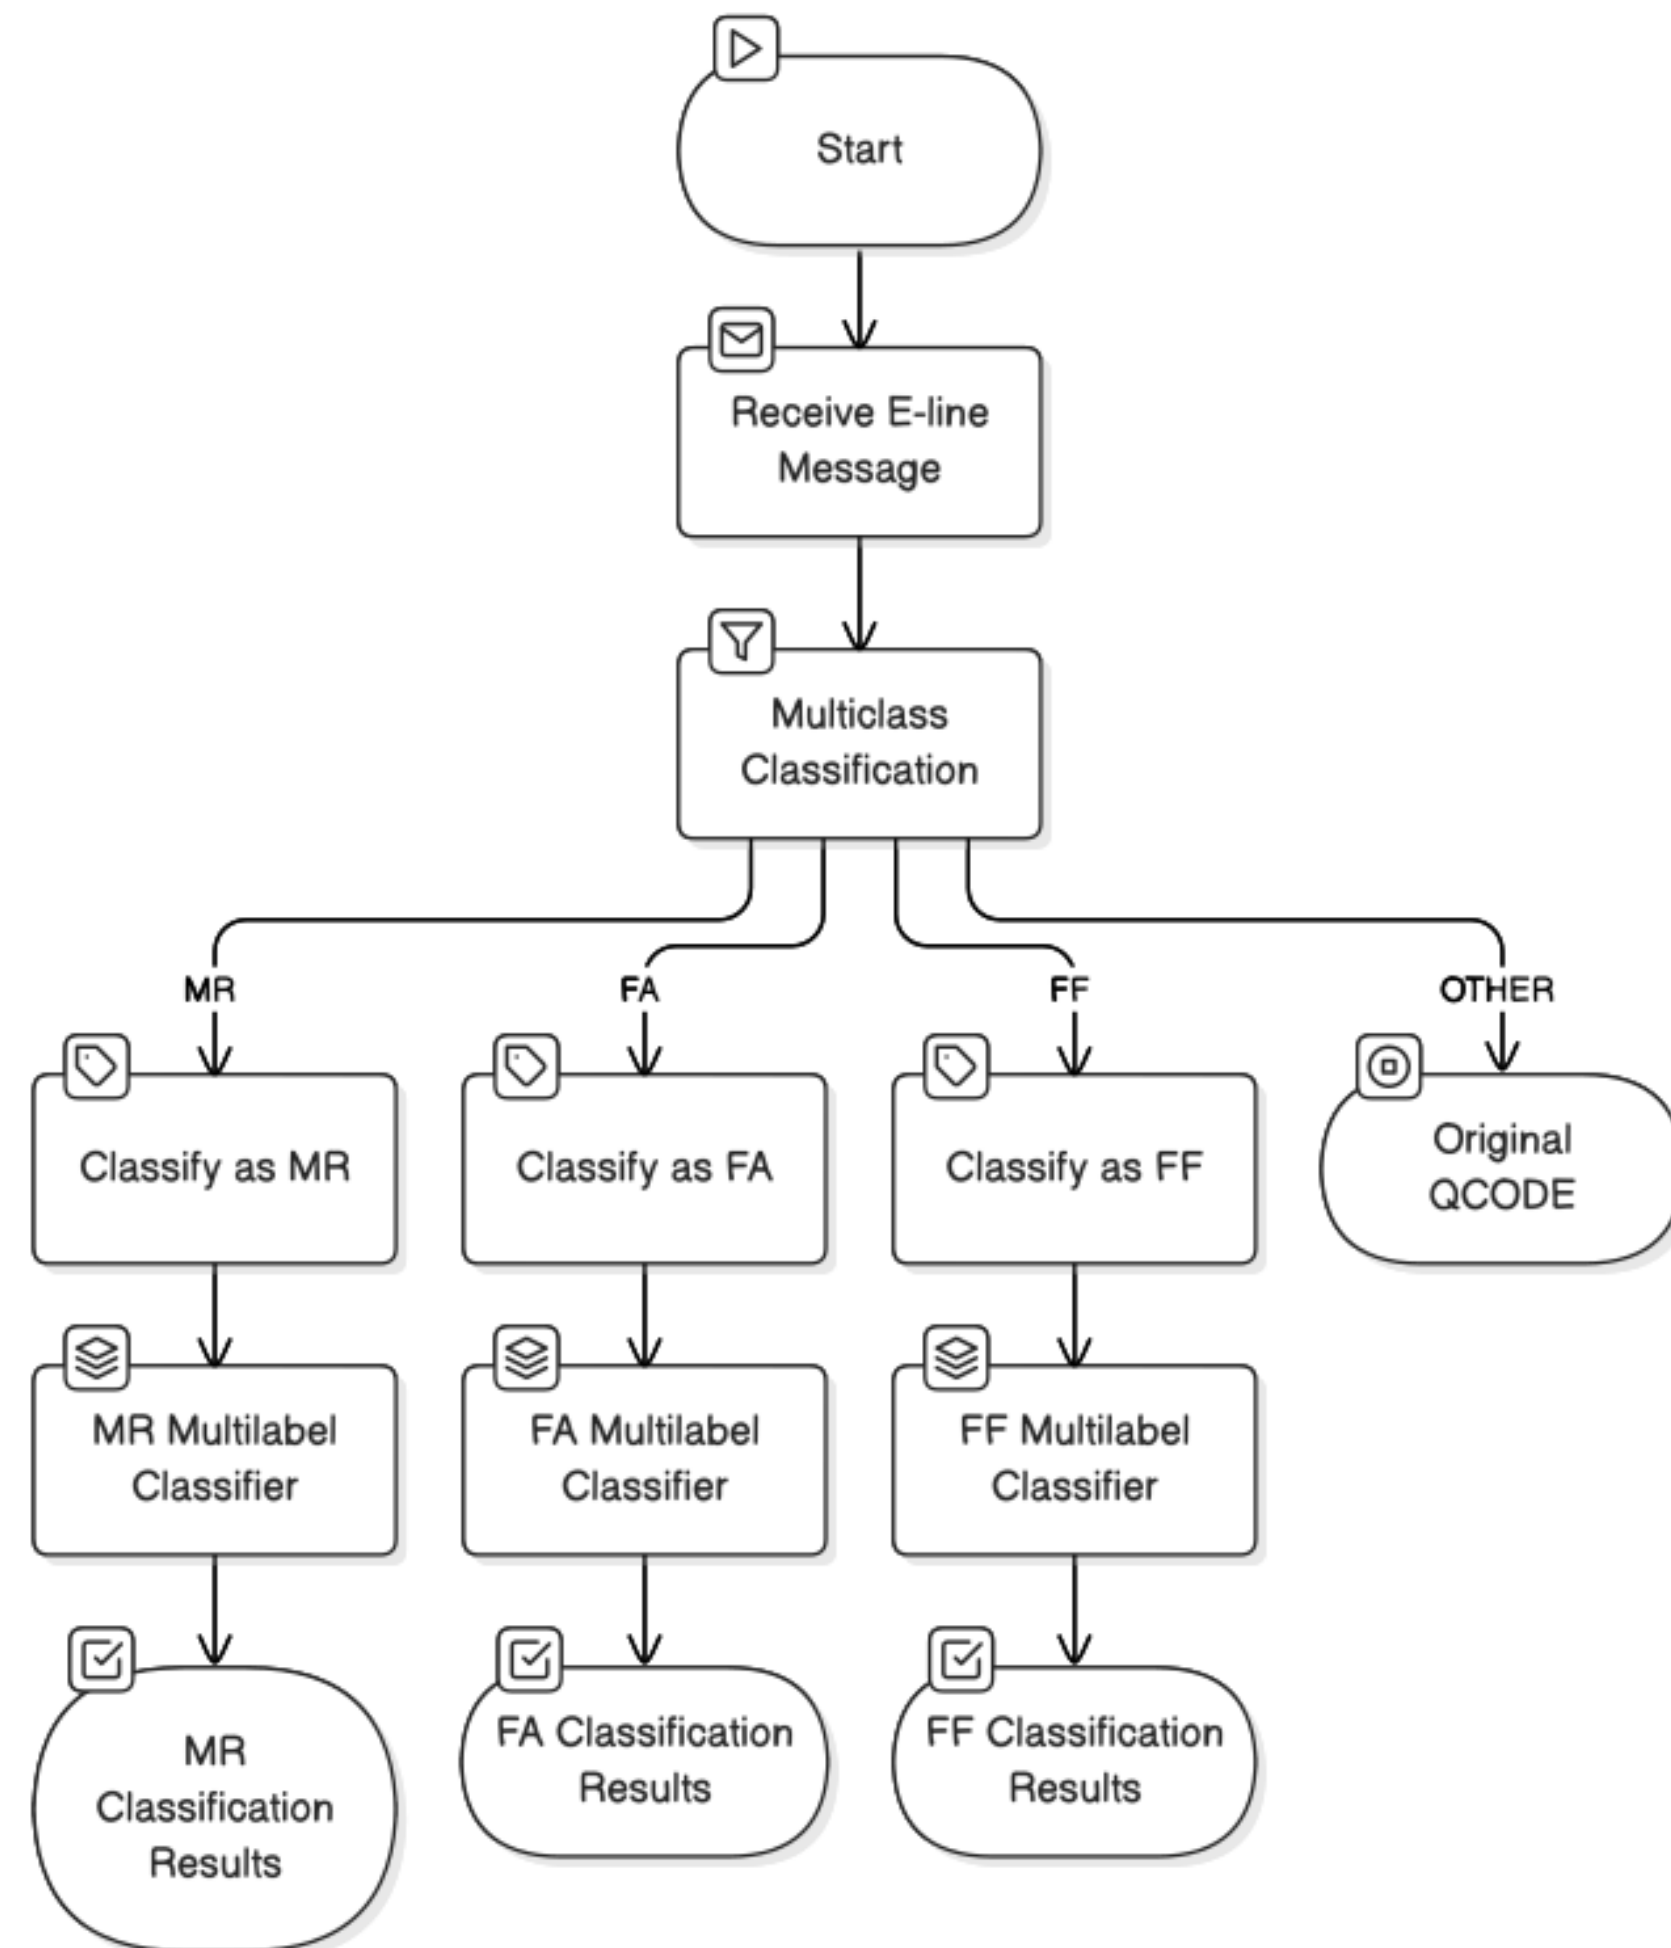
Start

Receive E-line Message

Multiclass Classification

MR

FA

FF

OTHER

Classify as MR

Classify as FA

Classify as FF

Original QCODE

MR Multilabel Classifier

FA Multilabel Classifier

FF Multilabel Classifier

MR Classification Results

FA Classification Results

FF Classification Results